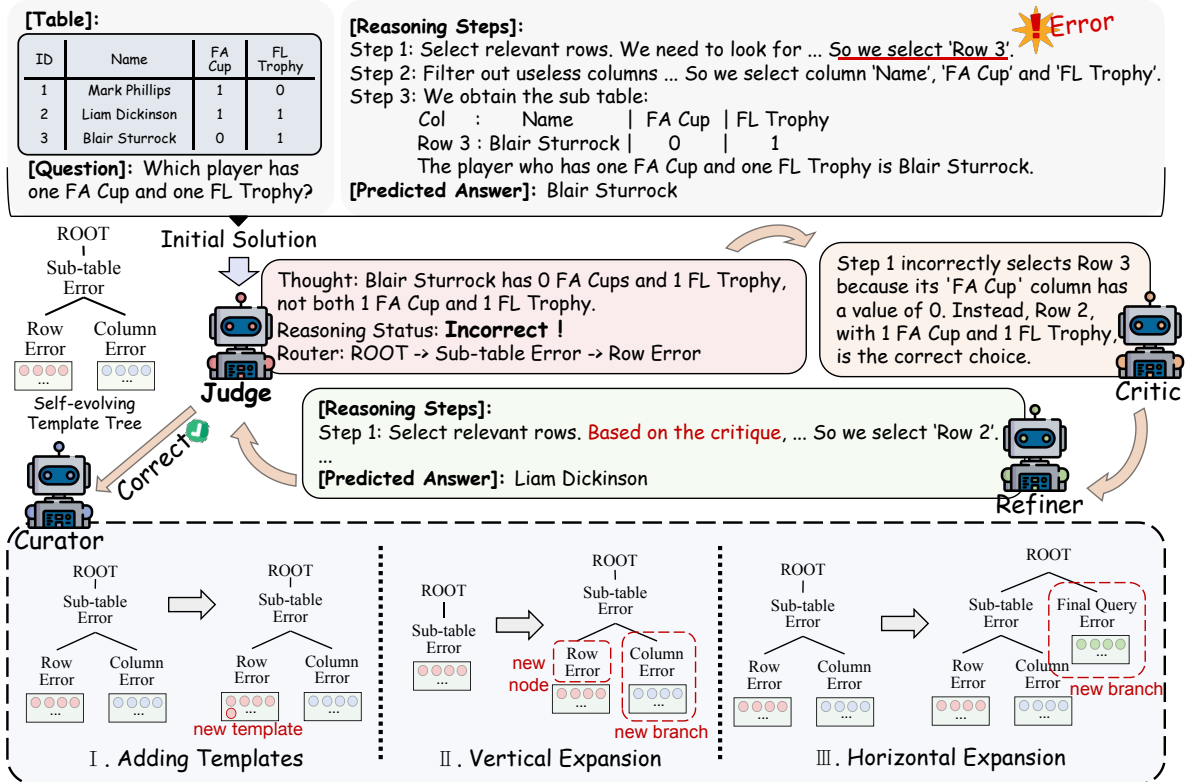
[Table]:

| ID | Name | FA Cup | FL Trophy |
|---|---|---|---|
| 1 | Mark Phillips | 1 | 0 |
| 2 | Liam Dickinson | 1 | 1 |
| 3 | Blair Sturrock | 0 | 1 |

[Question]: Which player has one FA Cup and one FL Trophy?

[Reasoning Steps]:
Step 1: Select relevant rows. We need to look for ... So we select 'Row 3'.
Step 2: Filter out useless columns ... So we select column 'Name', 'FA Cup' and 'FL Trophy'.
Step 3: We obtain the sub table:
Col : Name | FA Cup | FL Trophy
Row 3 : Blair Sturrock | 0 | 1
The player who has one FA Cup and one FL Trophy is Blair Sturrock.
[Predicted Answer]: Blair Sturrock

Error

ROOT
Sub-table Error
Row Error
Column Error
...
...
Self-evolving Template Tree

Initial Solution

Thought: Blair Sturrock has 0 FA Cups and 1 FL Trophy, not both 1 FA Cup and 1 FL Trophy.
Reasoning Status: Incorrect !
Router: ROOT -> Sub-table Error -> Row Error

Judge

Step 1 incorrectly selects Row 3 because its 'FA Cup' column has a value of 0. Instead, Row 2, with 1 FA Cup and 1 FL Trophy, is the correct choice.

Critic

Correct

[Reasoning Steps]:
Step 1: Select relevant rows. Based on the critique, ... So we select 'Row 2'.
...
[Predicted Answer]: Liam Dickinson

Refiner

Curator

ROOT
Sub-table Error
Row Error
Column Error
...
...

ROOT
Sub-table Error
Row Error
Column Error
...
...
new template

Ⅰ. Adding Templates

ROOT
Sub-table Error
...

ROOT
Sub-table Error
new node
Row Error
Column Error
...
...
new branch

Ⅱ. Vertical Expansion

ROOT
Sub-table Error
Row Error
Column Error
...
...

ROOT
Sub-table Error
Final Query Error
...
Row Error
Column Error
...
...
new branch

Ⅲ. Horizontal Expansion